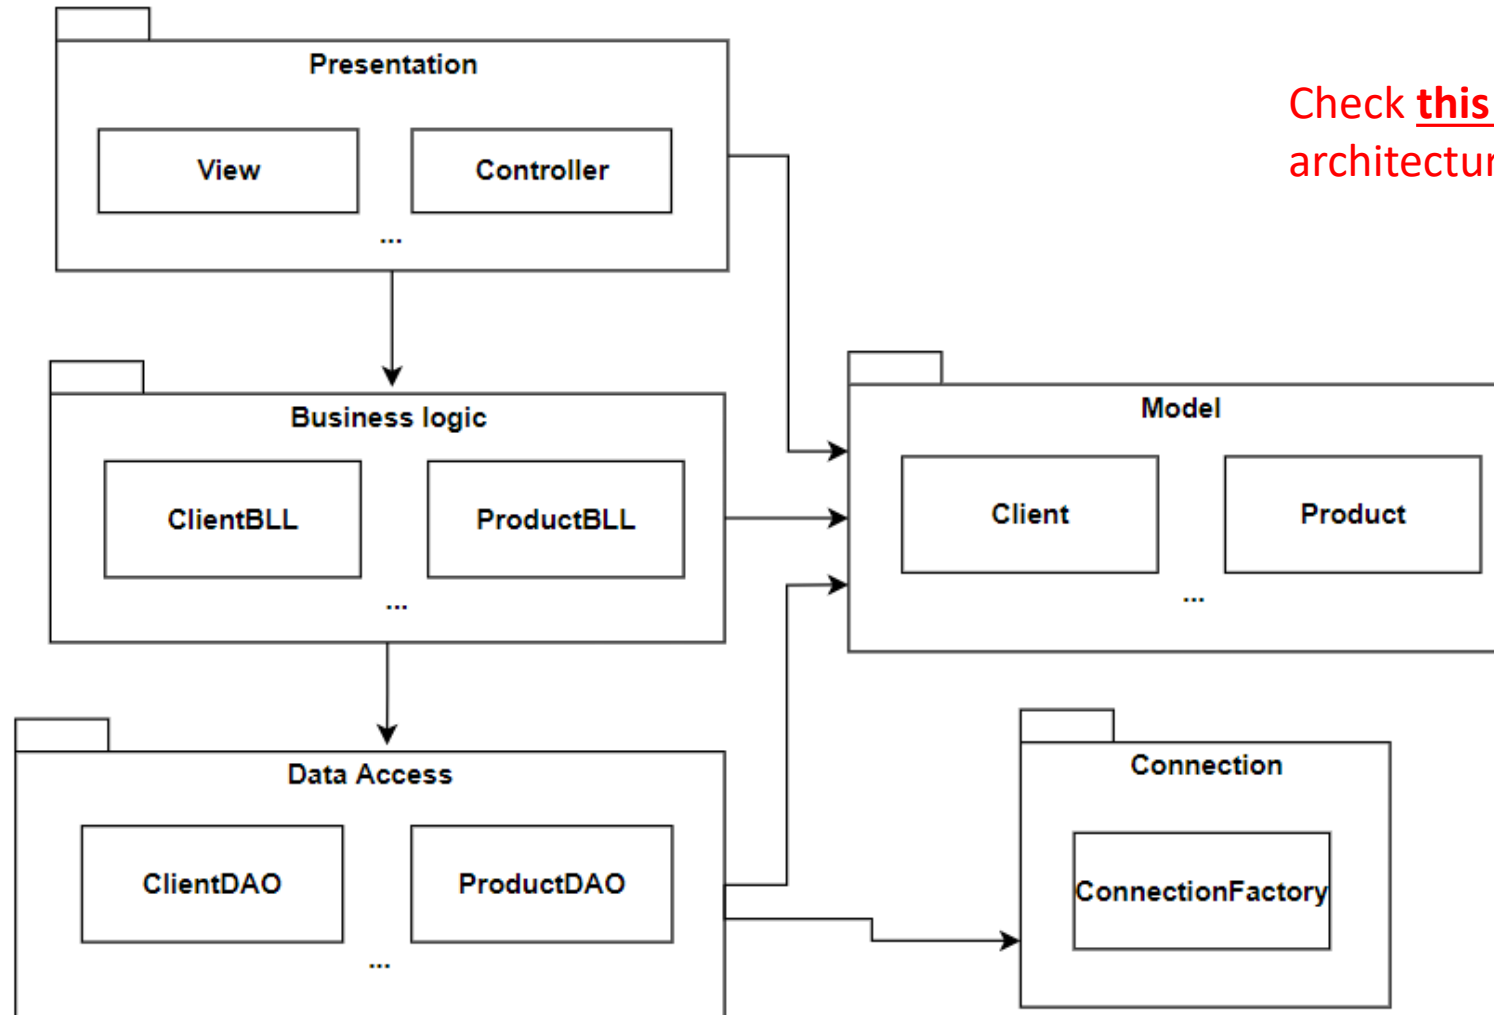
Presentation

View

Controller

...

Check this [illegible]
architectur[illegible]

Business logic

ClientBLL

ProductBLL

...

Model

Client

Product

...

Data Access

ClientDAO

ProductDAO

...

Connection

ConnectionFactory